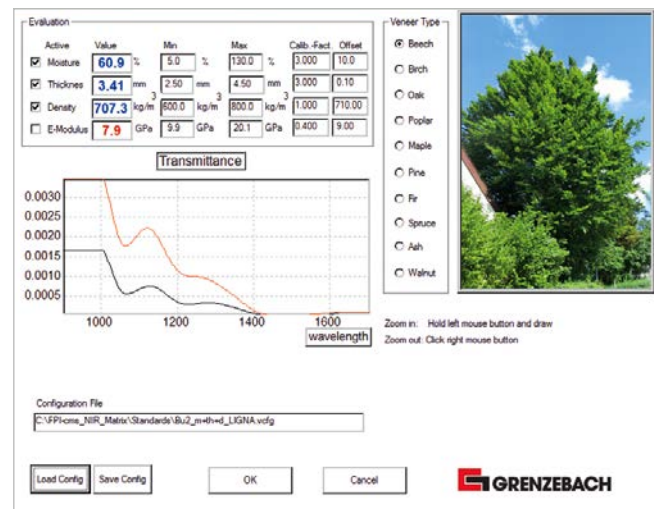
Evaluation

| Active | Value | | Min | | Max | | Calib.-Fact | Offset |
|---|---|---|---|---|---|---|---|---|
| ☑ Moisture | 60.9 | % | 5.0 | % | 130.0 | % | 3.000 | 10.0 |
| ☑ Thicknes | 3.41 | mm | 2.50 | mm | 4.50 | mm | 3.000 | 0.10 |
| ☑ Density | 707.3 | kg/m$^3$ | 600.0 | kg/m$^3$ | 800.0 | kg/m$^3$ | 1.000 | 710.00 |
| ☐ E-Modulus | 7.9 | GPa | 9.9 | GPa | 20.1 | GPa | 0.400 | 9.00 |

Transmittance

0.0030
0.0025
0.0020
0.0015
0.0010
0.0005

1000 1200 1400 1600
wavelength

Veneer Type
Beech
Birch
Oak
Poplar
Maple
Pine
Fir
Spruce
Ash
Walnut

Zoom in: Hold left mouse button and draw
Zoom out: Click right mouse button

Configuration File
C:\FPI-cms_NIR_Matrix\Standards\Bu2_m+th+d_LIGNA.vcfg

Load Config Save Config OK Cancel

GRENZEBACH